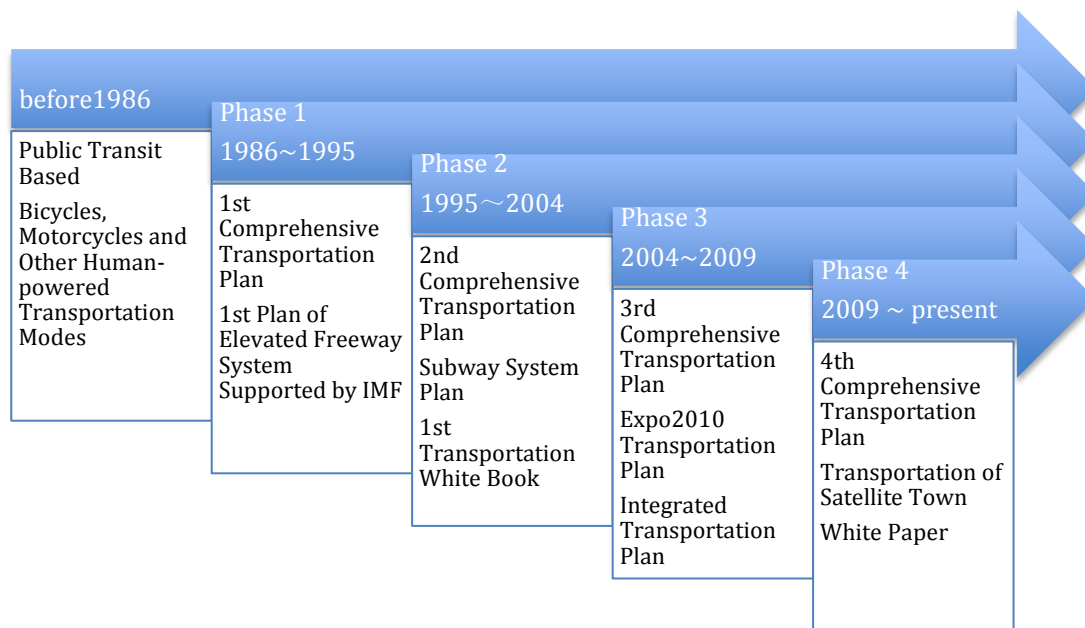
before1986

Public Transit Based

Bicycles, Motorcycles and Other Human-powered Transportation Modes

Phase 1

1986~1995

1st Comprehensive Transportation Plan

1st Plan of Elevated Freeway System Supported by IMF

Phase 2

1995～2004

2nd Comprehensive Transportation Plan

Subway System Plan

1st Transportation White Book

Phase 3

2004~2009

3rd Comprehensive Transportation Plan

Expo2010 Transportation Plan

Integrated Transportation Plan

Phase 4

2009 ~ present

4th Comprehensive Transportation Plan

Transportation of Satellite Town

White Paper